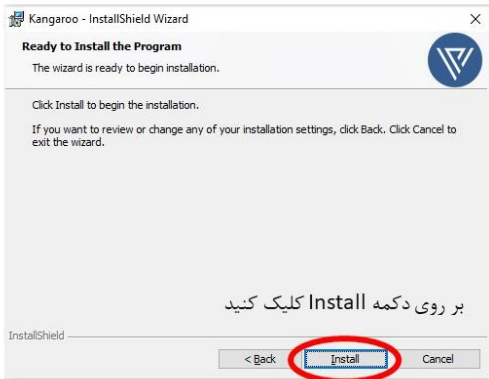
Kangaroo - InstallShield Wizard

Ready to Install the Program

The wizard is ready to begin installation.

Click Install to begin the installation.

If you want to review or change any of your installation settings, click Back. Click Cancel to exit the wizard.

بر روی دکمه Install کلیک کنید

InstallShield

< Back
Install
Cancel